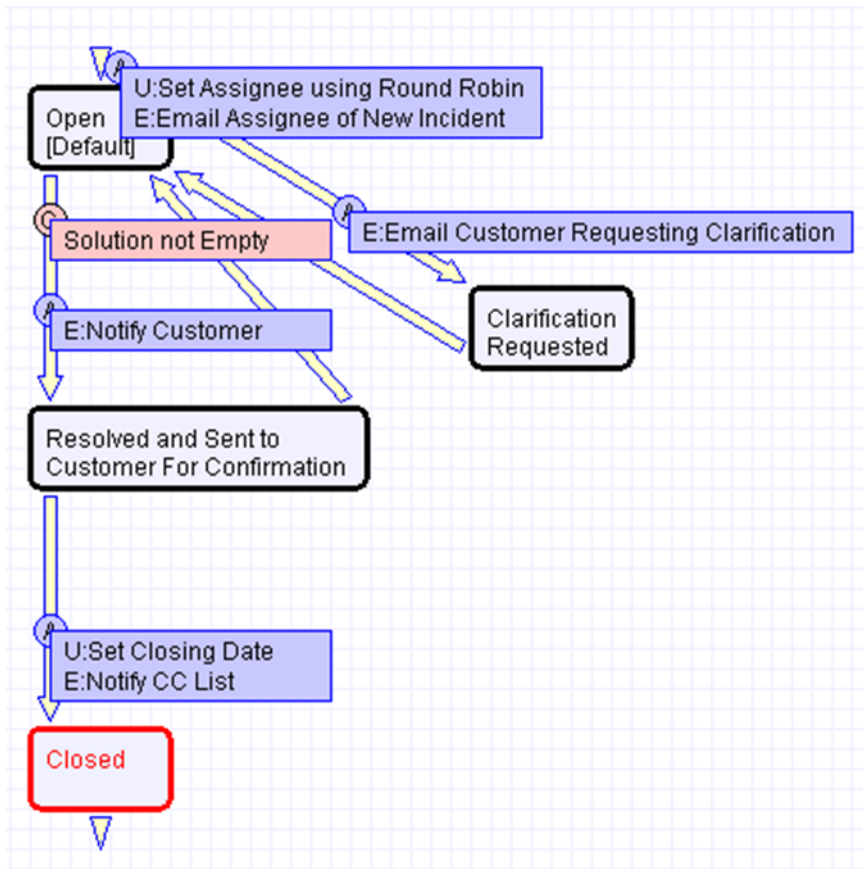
U:Set Assignee using Round Robin
E:Email Assignee of New Incident

Open
[Default]

E:Email Customer Requesting Clarification

Solution not Empty

Clarification
Requested

E:Notify Customer

Resolved and Sent to
Customer For Confirmation

U:Set Closing Date
E:Notify CC List

Closed